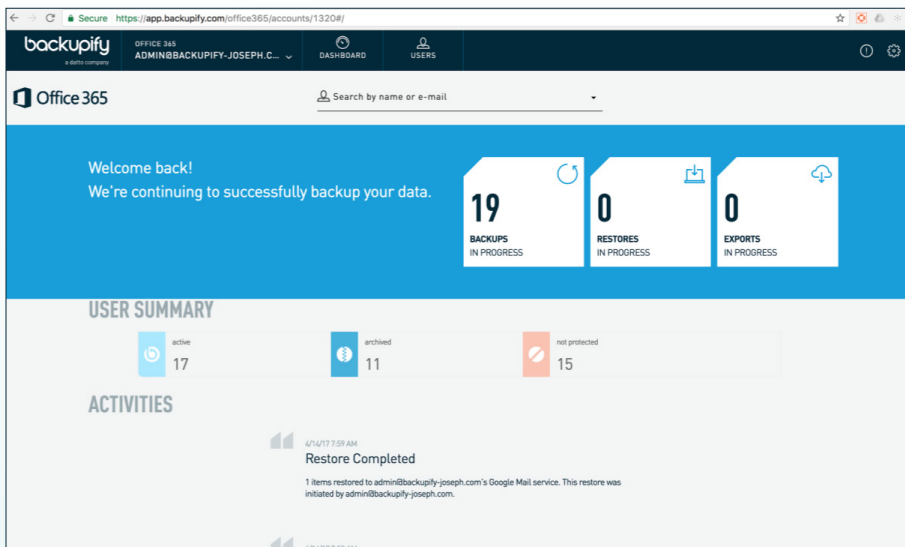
Secure https://app.backupify.com/office365/accounts/1320#/

backupify
a datto company

OFFICE 365
ADMIN@BACKUPIFY-JOSEPH.C...

DASHBOARD

USERS

Office 365

Search by name or e-mail

Welcome back!
We're continuing to successfully backup your data.

19
BACKUPS
IN PROGRESS

0
RESTORES
IN PROGRESS

0
EXPORTS
IN PROGRESS

USER SUMMARY

active
17

archived
11

not protected
15

ACTIVITIES

4/14/17 7:59 AM
Restore Completed
1 items restored to admin@backupify-joseph.com's Google Mail service. This restore was initiated by admin@backupify-joseph.com.

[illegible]